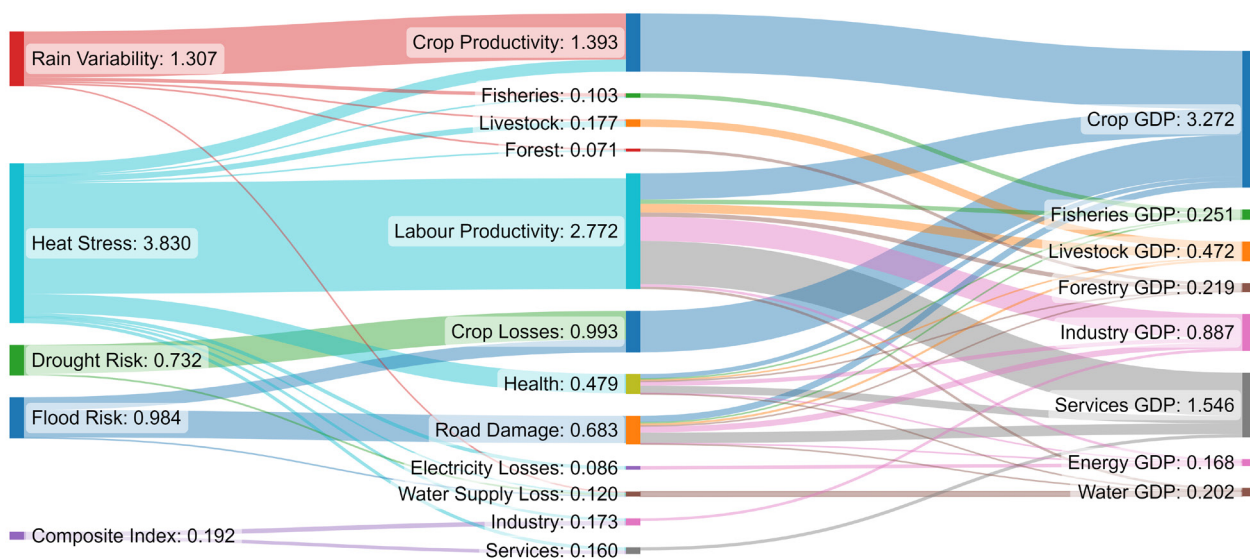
Rain Variability: 1.307
Heat Stress: 3.830
Drought Risk: 0.732
Flood Risk: 0.984
Composite Index: 0.192

Crop Productivity: 1.393
Fisheries: 0.103
Livestock: 0.177
Forest: 0.071
Labour Productivity: 2.772
Crop Losses: 0.993
Health: 0.479
Road Damage: 0.683
Electricity Losses: 0.086
Water Supply Loss: 0.120
Industry: 0.173
Services: 0.160

Crop GDP: 3.272
Fisheries GDP: 0.251
Livestock GDP: 0.472
Forestry GDP: 0.219
Industry GDP: 0.887
Services GDP: 1.546
Energy GDP: 0.168
Water GDP: 0.202